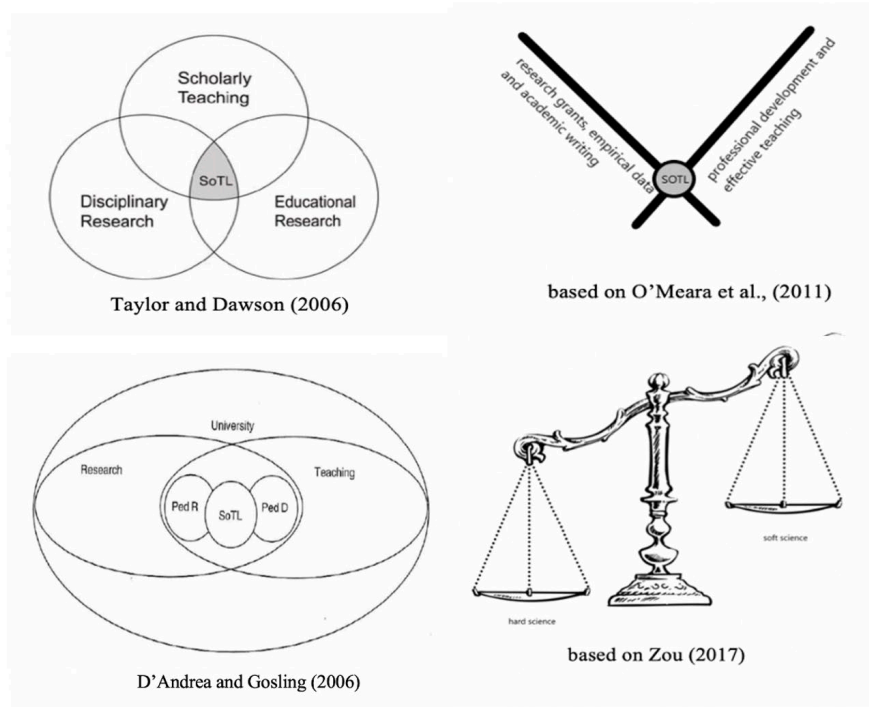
Scholarly Teaching

SoTL

Disciplinary Research

Educational Research

Taylor and Dawson (2006)

research grants, empirical data and academic writing

SOTL

professional development and effective teaching

based on O'Meara et al., (2011)

University

Research

Teaching

Ped R

SoTL

Ped D

D'Andrea and Gosling (2006)

hard science

soft science

based on Zou (2017)